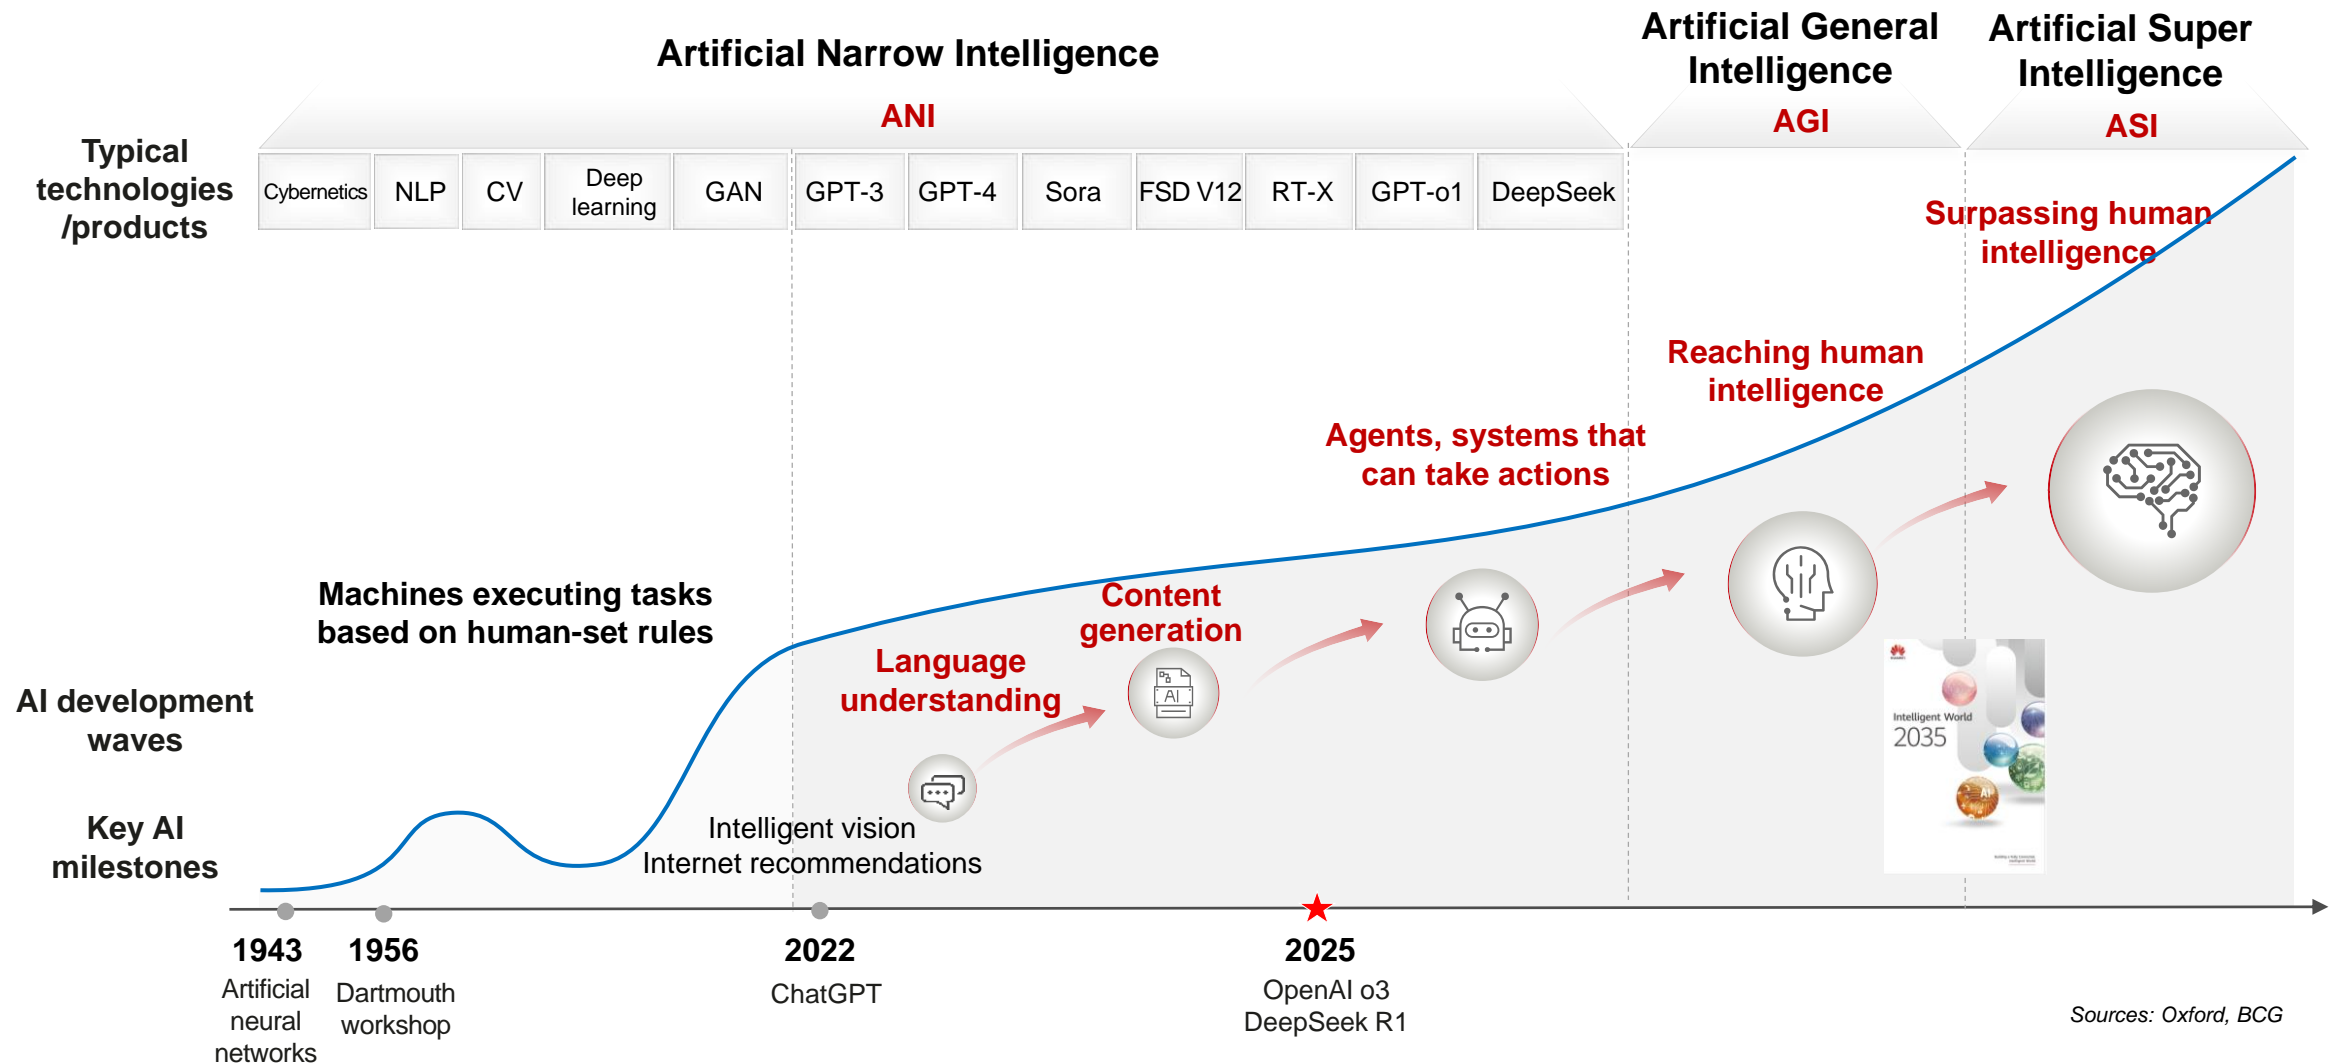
Artificial Narrow Intelligence

ANI

Artificial General Intelligence

AGI

Artificial Super Intelligence

ASI

Typical technologies /products

| Cybernetics | NLP | CV | Deep learning | GAN | GPT-3 | GPT-4 | Sora | FSD V12 | RT-X | GPT-o1 | DeepSeek |
|---|---|---|---|---|---|---|---|---|---|---|---|

Surpassing human intelligence

Reaching human intelligence

Agents, systems that can take actions

Machines executing tasks based on human-set rules

Content generation

Language understanding

AI

AI development waves

Intelligent World 2035

Key AI milestones

Intelligent vision
Internet recommendations

1943
Artificial neural networks

1956
Dartmouth workshop

2022
ChatGPT

2025
OpenAI o3
DeepSeek R1

Sources: Oxford, BCG